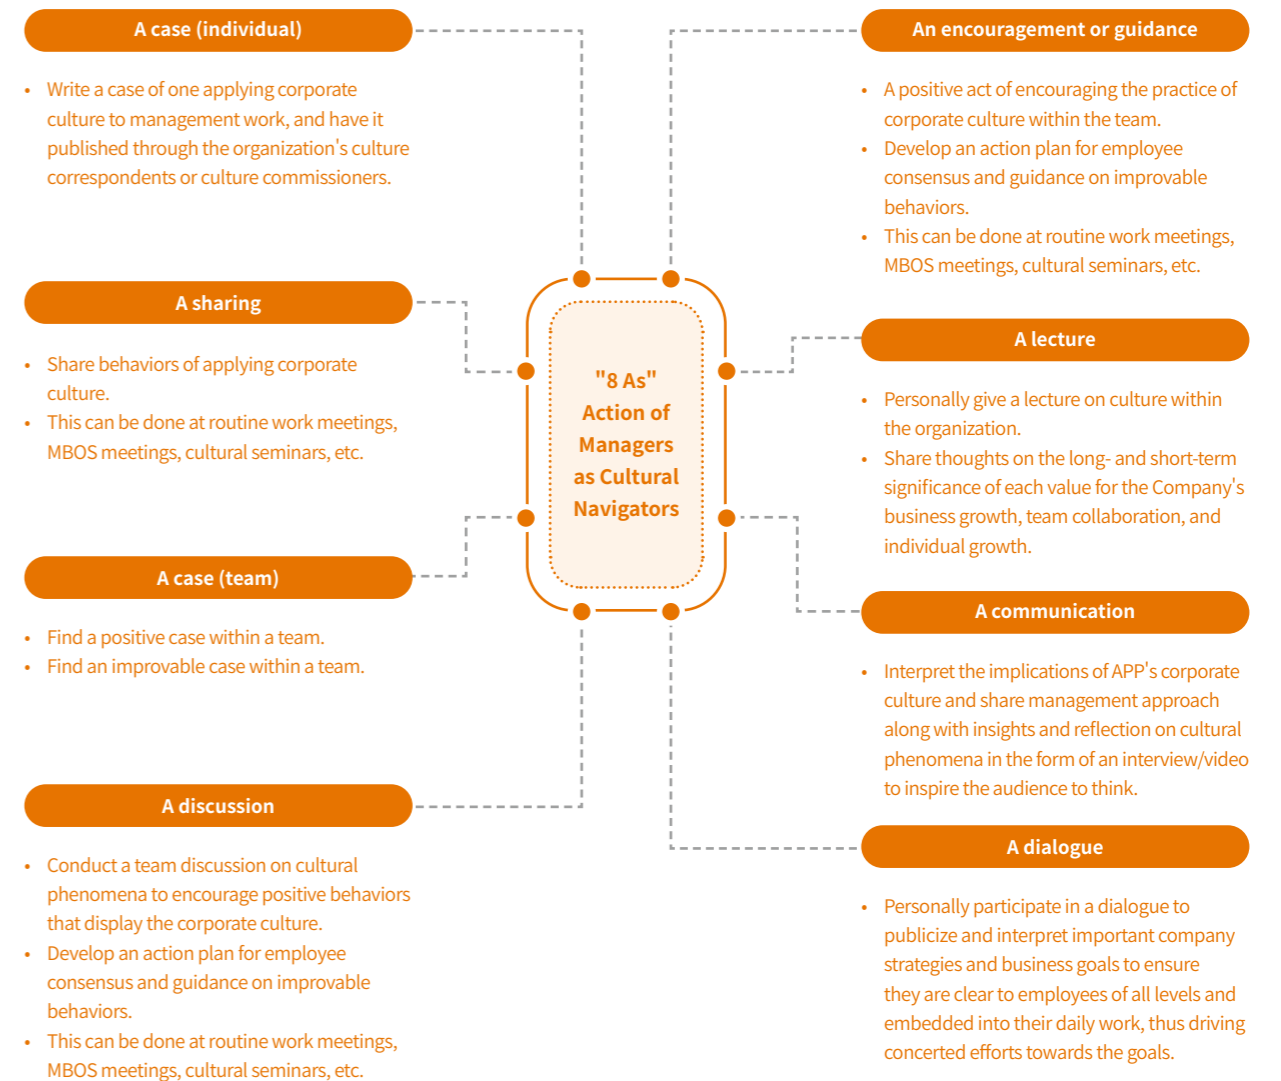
A case (individual)

• Write a case of one applying corporate culture to management work, and have it published through the organization's culture correspondents or culture commissioners.

A sharing

• Share behaviors of applying corporate culture.
• This can be done at routine work meetings, MBOS meetings, cultural seminars, etc.

A case (team)

• Find a positive case within a team.
• Find an improvable case within a team.

A discussion

• Conduct a team discussion on cultural phenomena to encourage positive behaviors that display the corporate culture.
• Develop an action plan for employee consensus and guidance on improvable behaviors.
• This can be done at routine work meetings, MBOS meetings, cultural seminars, etc.

"8 As" Action of Managers as Cultural Navigators

An encouragement or guidance

• A positive act of encouraging the practice of corporate culture within the team.
• Develop an action plan for employee consensus and guidance on improvable behaviors.
• This can be done at routine work meetings, MBOS meetings, cultural seminars, etc.

A lecture

• Personally give a lecture on culture within the organization.
• Share thoughts on the long- and short-term significance of each value for the Company's business growth, team collaboration, and individual growth.

A communication

• Interpret the implications of APP's corporate culture and share management approach along with insights and reflection on cultural phenomena in the form of an interview/video to inspire the audience to think.

A dialogue

• Personally participate in a dialogue to publicize and interpret important company strategies and business goals to ensure they are clear to employees of all levels and embedded into their daily work, thus driving concerted efforts towards the goals.